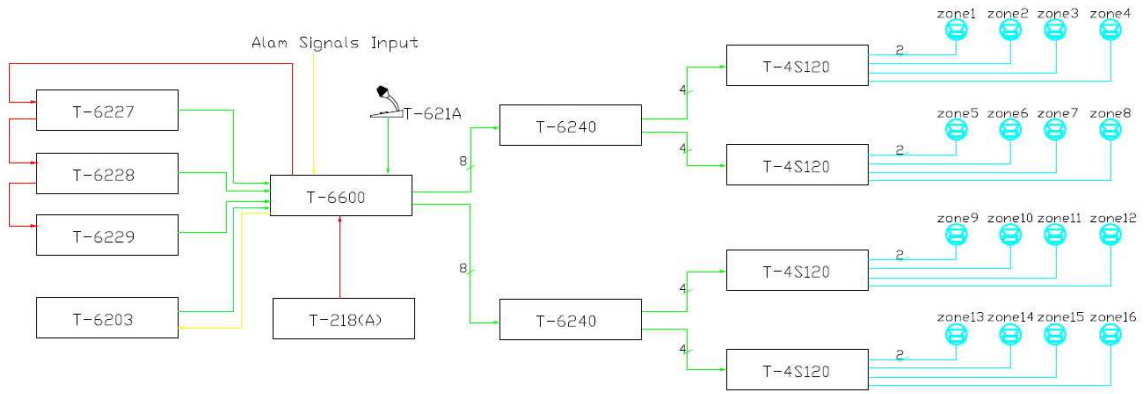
Alam Signals Input

T-6227

T-6228

T-6229

T-6203

T-621A

T-6600

T-218(A)

8

8

T-6240

T-6240

4

4

4

4

T-4S120

T-4S120

T-4S120

T-4S120

2

2

2

2

zone1 zone2 zone3 zone4

zone5 zone6 zone7 zone8

zone9 zone10 zone11 zone12

zone13 zone14 zone15 zone16